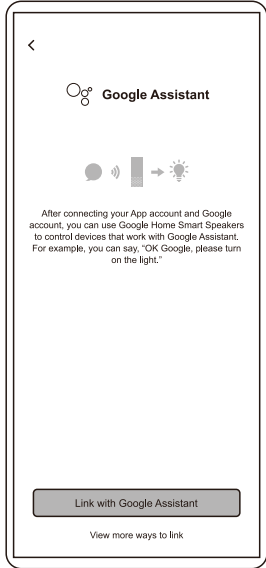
<

Google Assistant

After connecting your App account and Google account, you can use Google Home Smart Speakers to control devices that work with Google Assistant. For example, you can say, "OK Google, please turn on the light."

Link with Google Assistant

View more ways to link